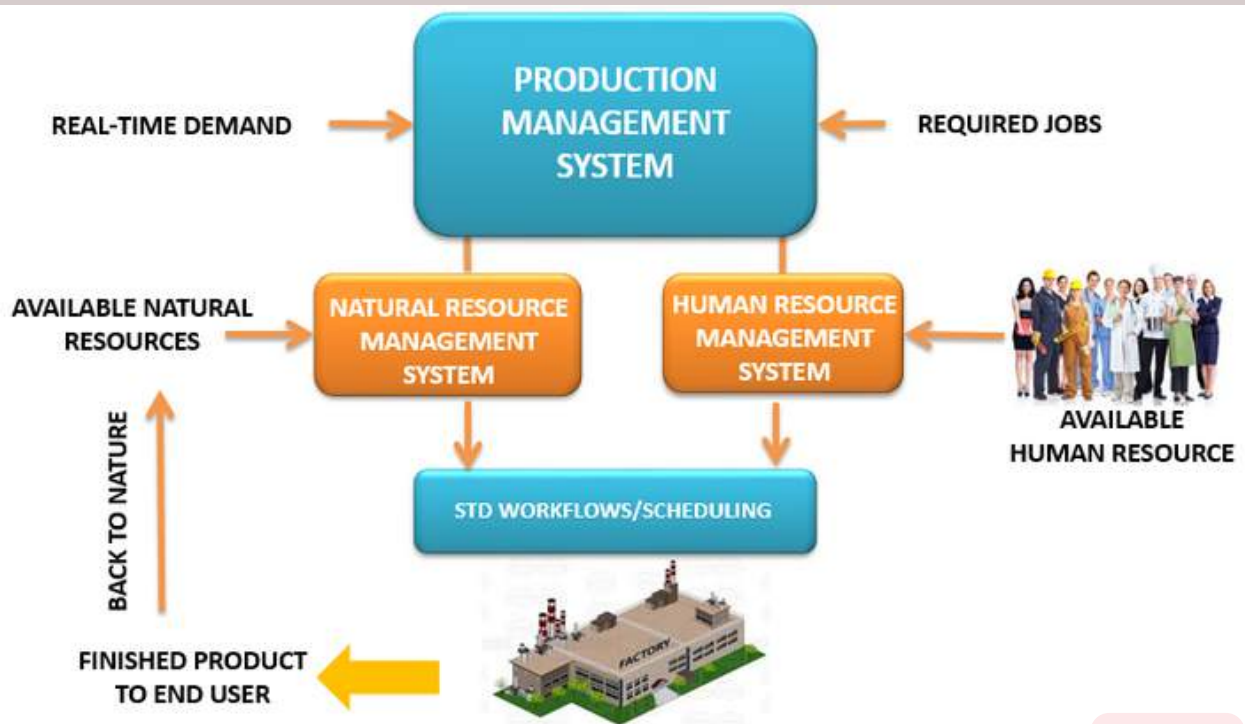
REAL-TIME DEMAND

PRODUCTION MANAGEMENT SYSTEM

REQUIRED JOBS

AVAILABLE NATURAL RESOURCES

NATURAL RESOURCE MANAGEMENT SYSTEM

HUMAN RESOURCE MANAGEMENT SYSTEM

AVAILABLE HUMAN RESOURCE

BACK TO NATURE

STD WORKFLOWS/SCHEDULING

FACTORY

FINISHED PRODUCT TO END USER